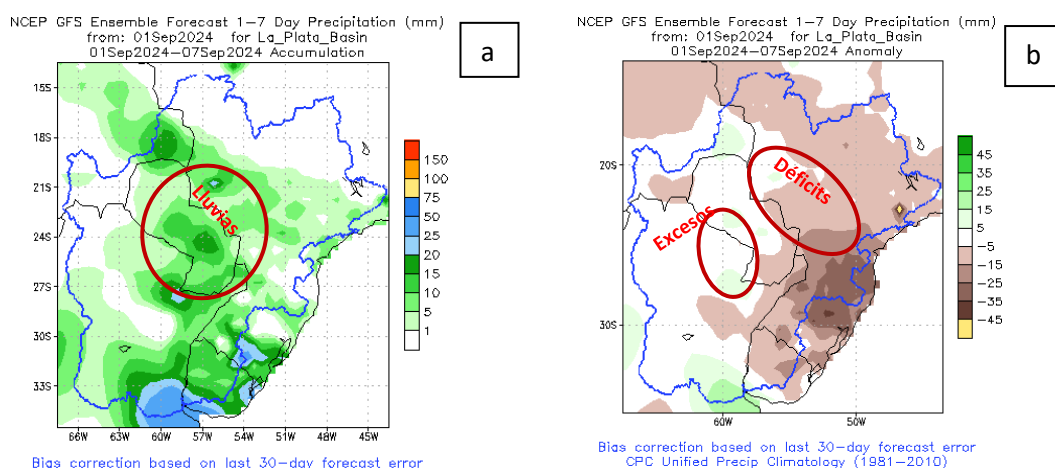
NCEP GFS Ensemble Forecast 1-7 Day Precipitation (mm)
from: 01Sep2024 for La_Plata_Basin
01Sep2024-07Sep2024 Accumulation

a

15S
18S
21S
24S
27S
30S
33S

Lluvias

150
100
75
50
25
20
15
10
5
1

66W 63W 60W 57W 54W 51W 48W 45W

Bias correction based on last 30-day forecast error

NCEP GFS Ensemble Forecast 1-7 Day Precipitation (mm)
from: 01Sep2024 for La_Plata_Basin
01Sep2024-07Sep2024 Anomaly

b

20S
30S

Déficits

Excesos

45
35
25
15
5
-5
-15
-25
-35
-45

60W 50W

Bias correction based on last 30-day forecast error
CPC Unified Precip Climatology (1981-2010)